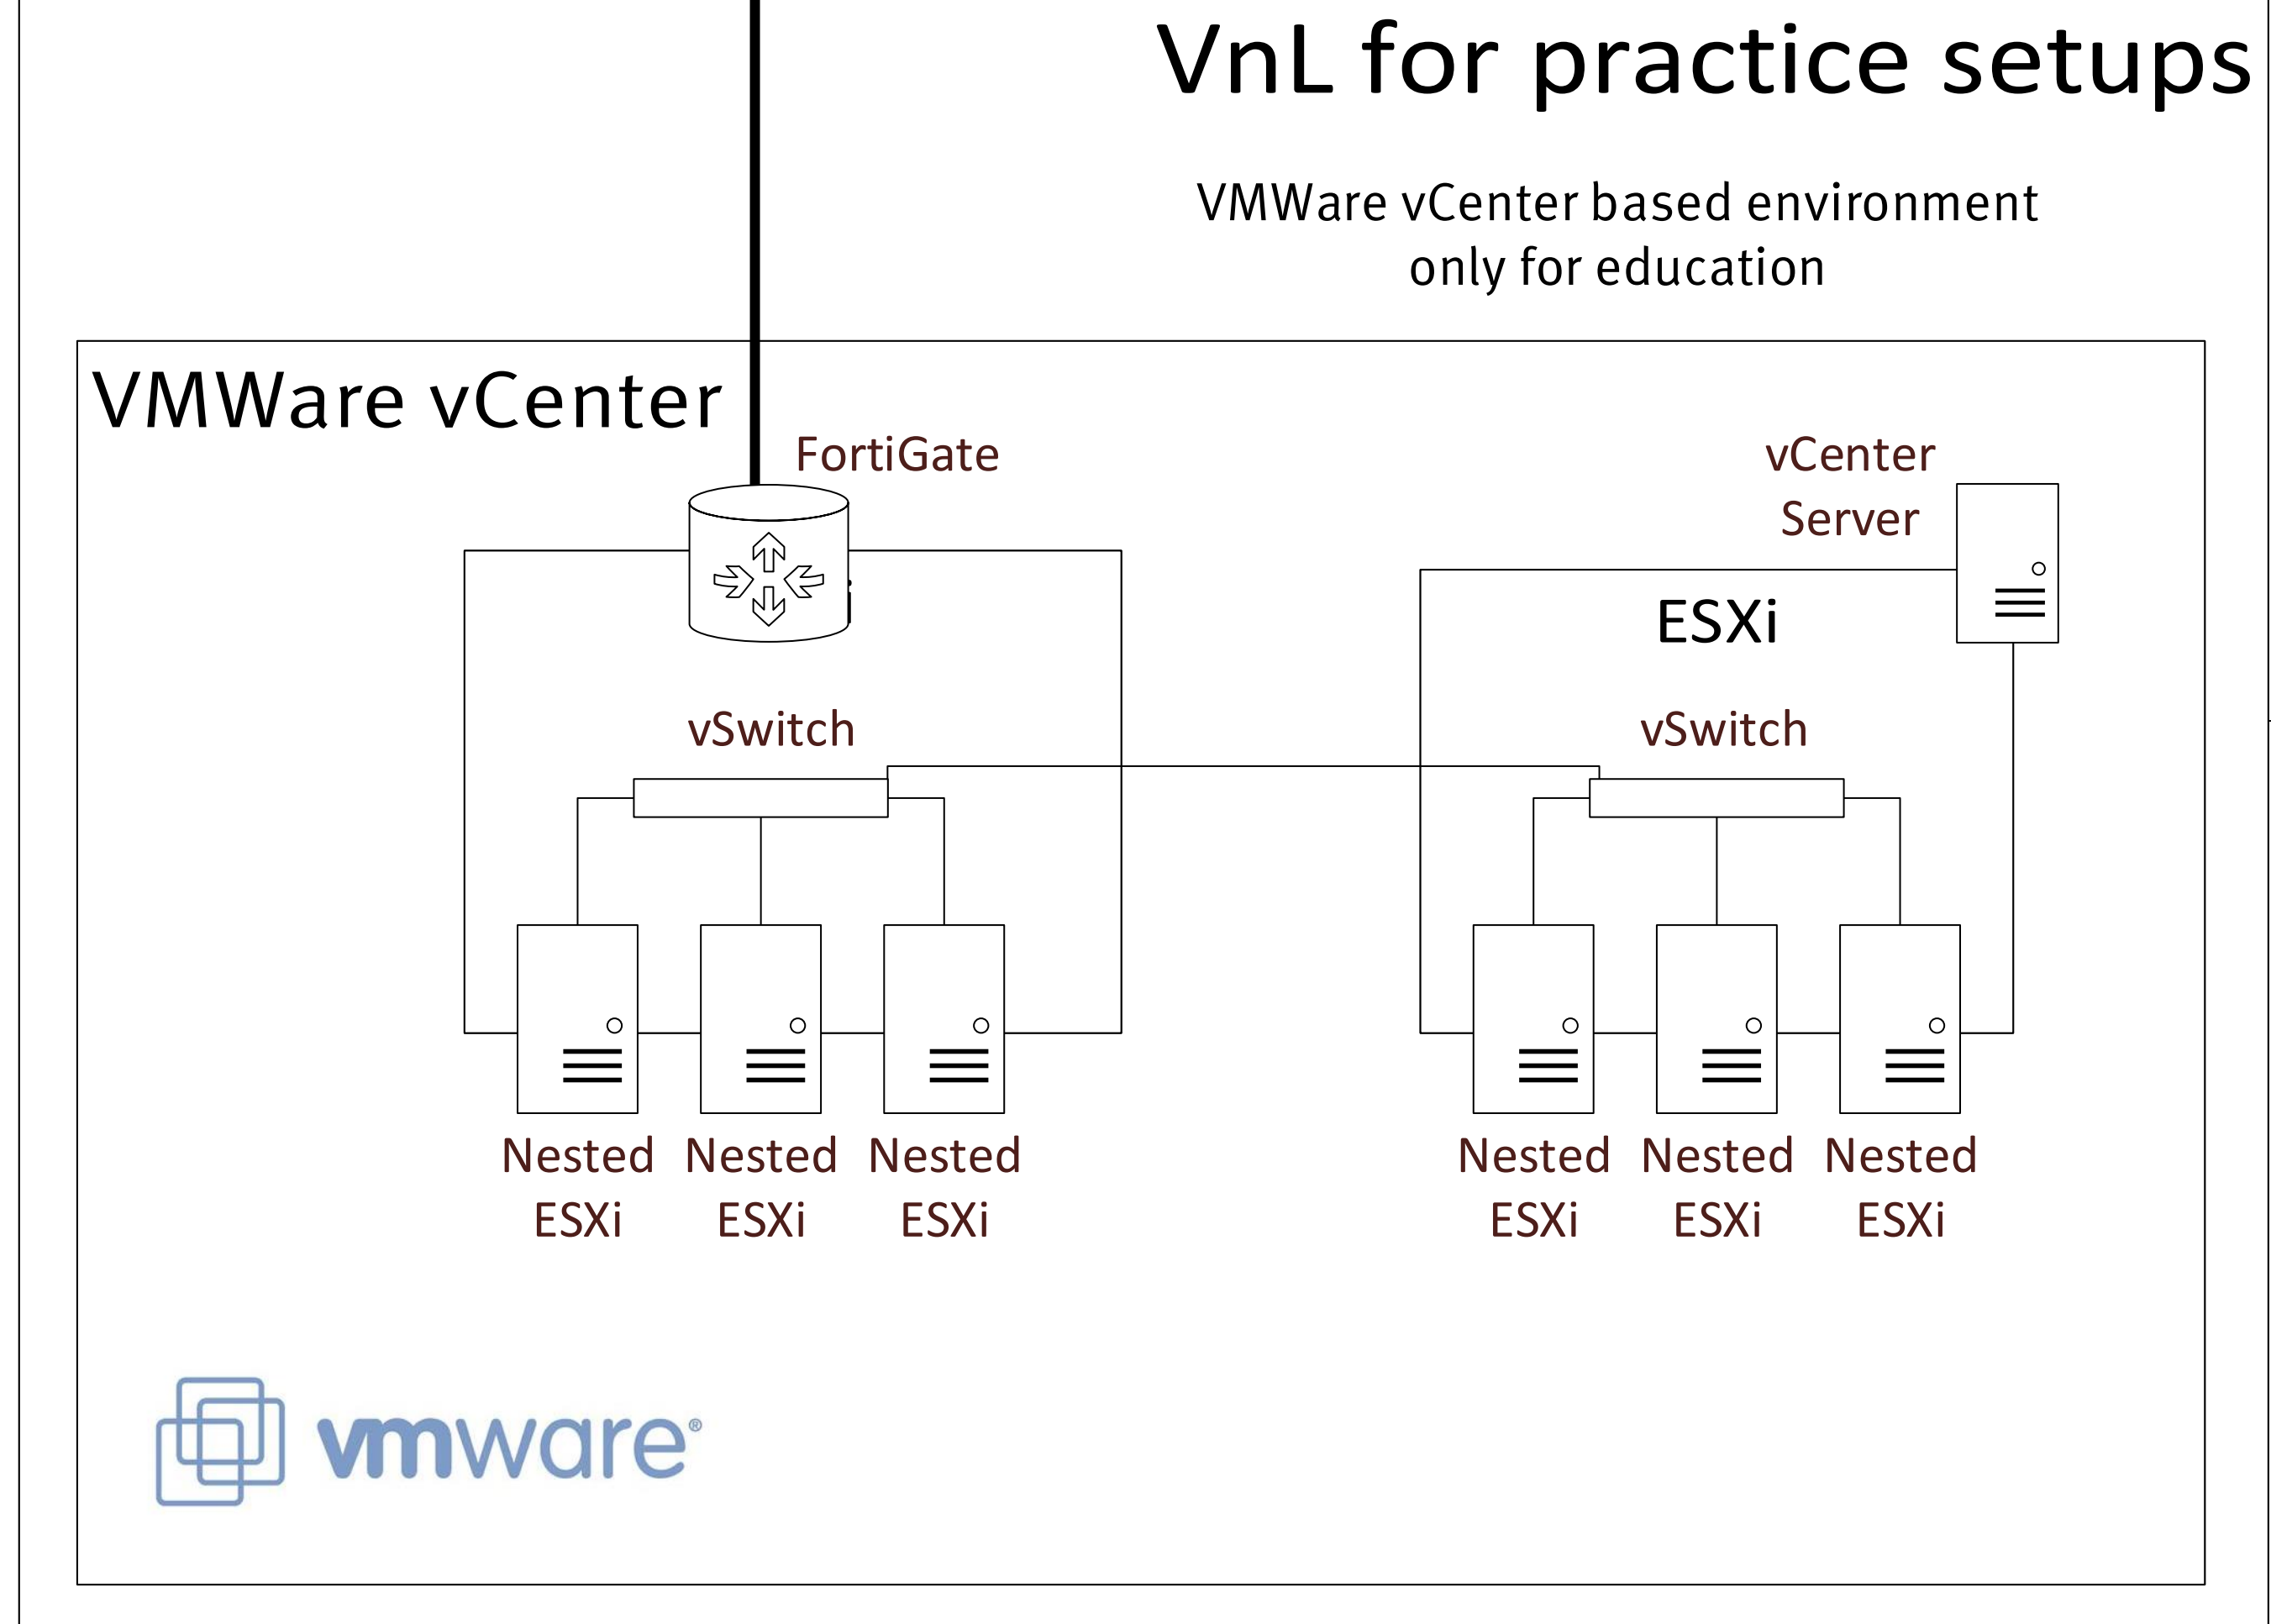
VnL for practice setups

VMWare vCenter based environment only for education

VMWare vCenter

FortiGate

vCenter Server

ESXi

vSwitch

vSwitch

Nested ESXi

Nested ESXi

Nested ESXi

Nested ESXi

Nested ESXi

Nested ESXi

vmware®